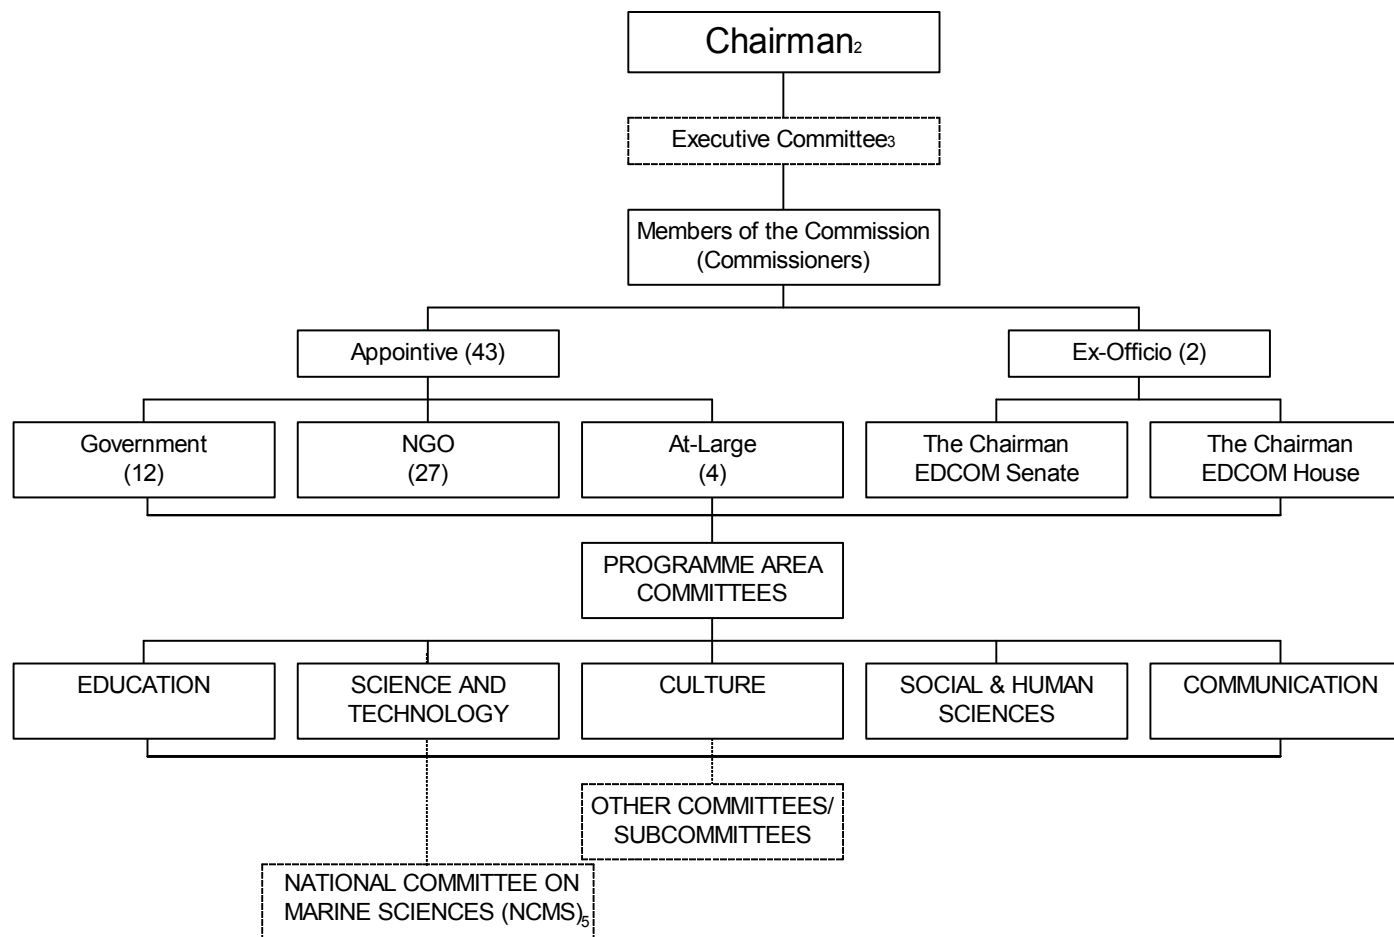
Chairman$_2$

Executive Committee$_3$

Members of the Commission (Commissioners)

Appointive (43)

Ex-Officio (2)

Government (12)

NGO (27)

At-Large (4)

The Chairman EDCOM Senate

The Chairman EDCOM House

PROGRAMME AREA COMMITTEES

EDUCATION

SCIENCE AND TECHNOLOGY

CULTURE

SOCIAL & HUMAN SCIENCES

COMMUNICATION

OTHER COMMITTEES/ SUBCOMMITTEES

NATIONAL COMMITTEE ON MARINE SCIENCES (NCMS)$_5$